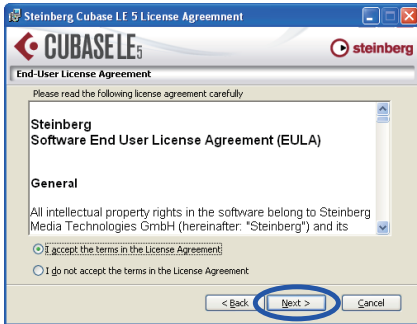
Steinberg Cubase LE 5 License Agreemnent

CUBASE LE 5

steinberg

End-User License Agreement

Please read the following license agreement carefully

Steinberg
Software End User License Agreement (EULA)

General

All intellectual property rights in the software belong to Steinberg Media Technologies GmbH (hereinafter: "Steinberg") and its

I accept the terms in the License Agreement

I do not accept the terms in the License Agreement

< Back

Next >

Cancel